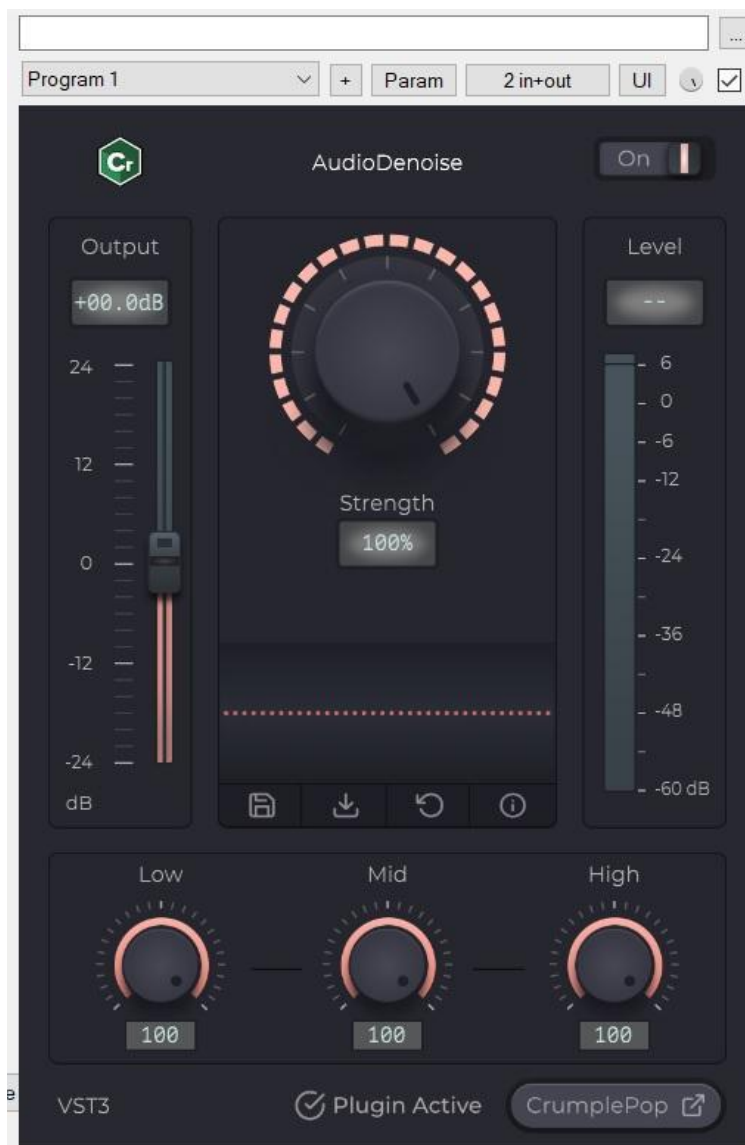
...
Program 1
+
Param
2 in+out
UI

Cr
AudioDenoise
On

Output
+00.0dB
24
12
0
-12
-24
dB

Strength
100%

Level
--
6
0
-6
-12
-24
-36
-48
-60 dB

Low
100
Mid
100
High
100

e
VST3
Plugin Active
CrumplePop